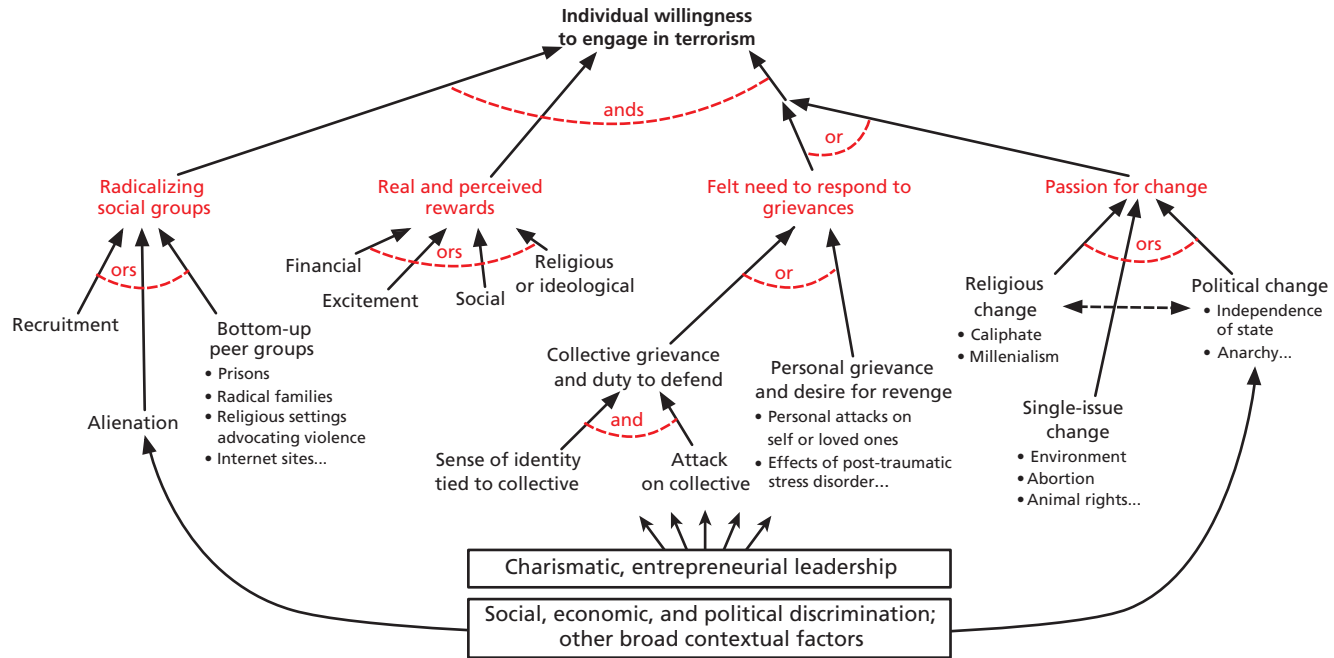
Individual willingness to engage in terrorism

ands

or

Radicalizing social groups

Real and perceived rewards

Felt need to respond to grievances

Passion for change

ors

Recruitment

Alienation

Bottom-up peer groups
• Prisons
• Radical families
• Religious settings advocating violence
• Internet sites...

Financial

Excitement

ors

Social

Religious or ideological

or

Collective grievance and duty to defend

and

Sense of identity tied to collective

Attack on collective

Personal grievance and desire for revenge
• Personal attacks on self or loved ones
• Effects of post-traumatic stress disorder...

ors

Religious change
• Caliphate
• Millenialism

Political change
• Independence of state
• Anarchy...

Single-issue change
• Environment
• Abortion
• Animal rights...

Charismatic, entrepreneurial leadership

Social, economic, and political discrimination; other broad contextual factors